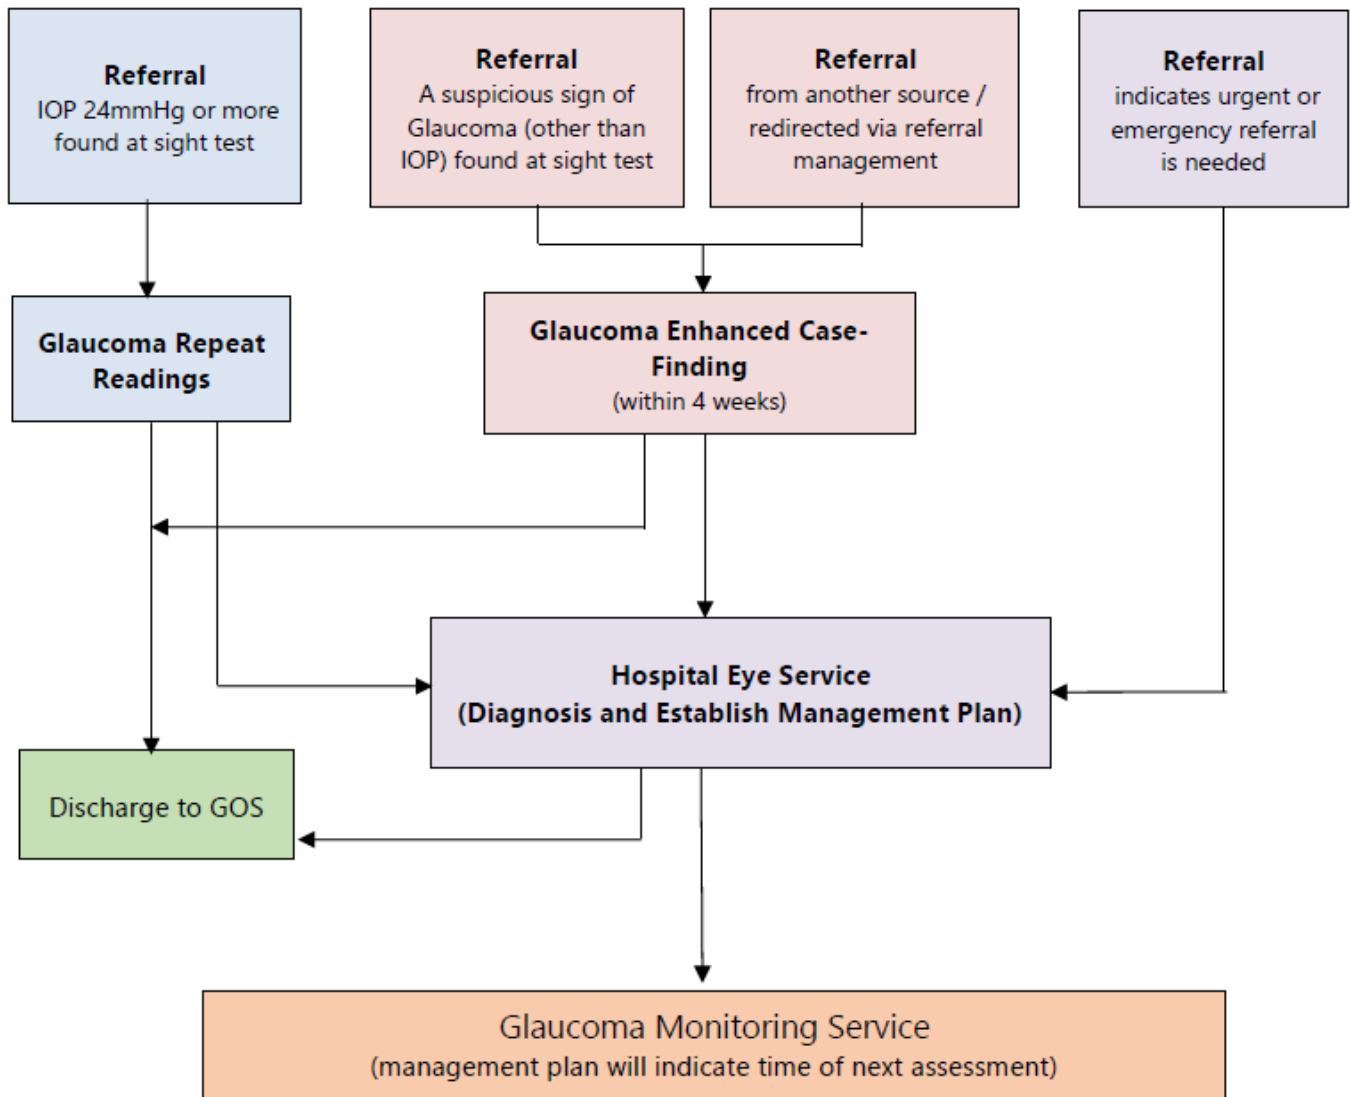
**Referral**
IOP 24mmHg or more found at sight test

**Referral**
A suspicious sign of Glaucoma (other than IOP) found at sight test

**Referral**
from another source / redirected via referral management

**Referral**
indicates urgent or emergency referral is needed

**Glaucoma Repeat Readings**

**Glaucoma Enhanced Case-Finding**
(within 4 weeks)

**Hospital Eye Service**
**(Diagnosis and Establish Management Plan)**

Discharge to GOS

Glaucoma Monitoring Service
(management plan will indicate time of next assessment)